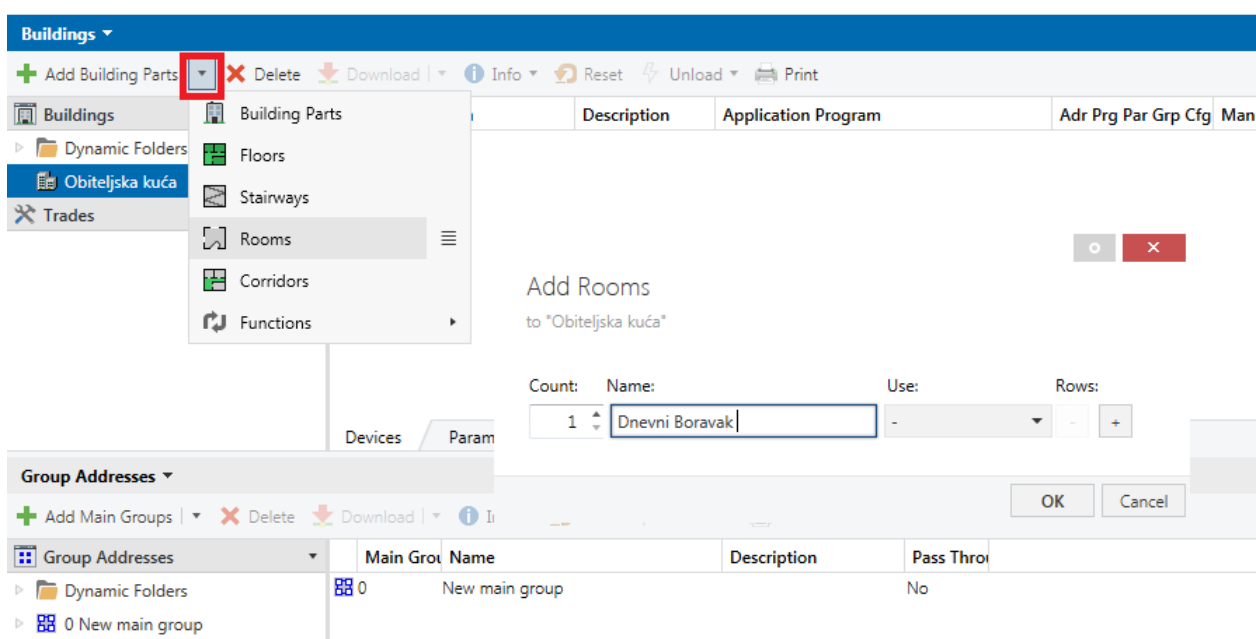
Buildings ▾

Add Building Parts | ▾ Delete Download | ▾ Info ▾ Reset Unload ▾ Print

Buildings

Dynamic Folders

Obiteljska kuća

Trades

Building Parts
Floors
Stairways
Rooms
Corridors
Functions ▸

n | Description | Application Program | Adr Prg Par Grp Cfg | Man

Add Rooms
to "Obiteljska kuća"

Count: 1
Name: Dnevni Boravak
Use: -
Rows:
+

OK
Cancel

Devices | Param

Group Addresses ▾

Add Main Groups | ▾ Delete Download | ▾ I

Group Addresses ▾

Dynamic Folders

0 New main group

| Main Grou | Name | Description | Pass Throu |
|---|---|---|---|
| 0 | New main group | | No |